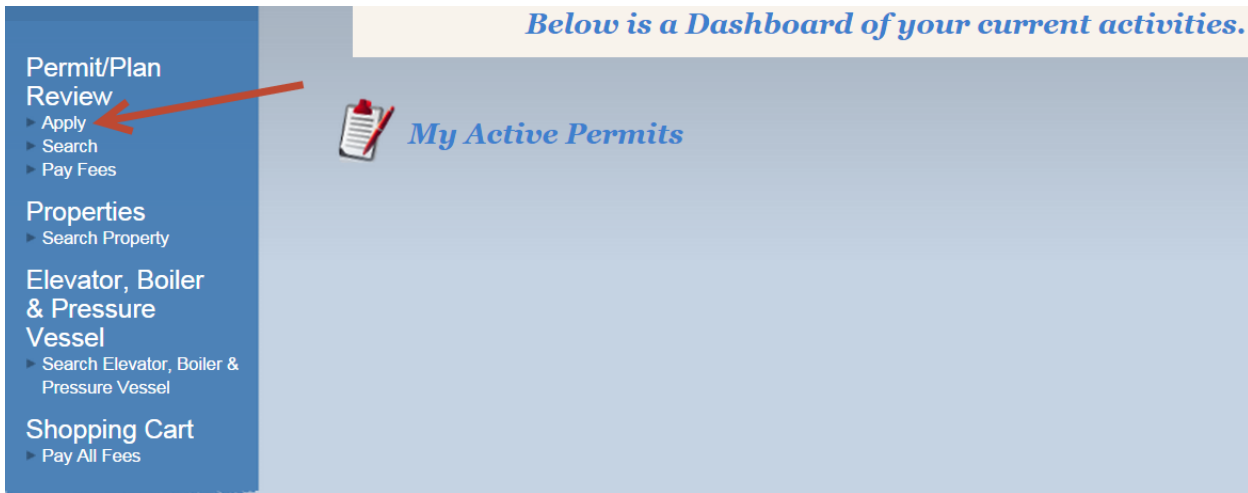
Permit/Plan Review
Apply
Search
Pay Fees

Properties
Search Property

Elevator, Boiler & Pressure Vessel
Search Elevator, Boiler & Pressure Vessel

Shopping Cart
Pay All Fees

Below is a Dashboard of your current activities.

My Active Permits